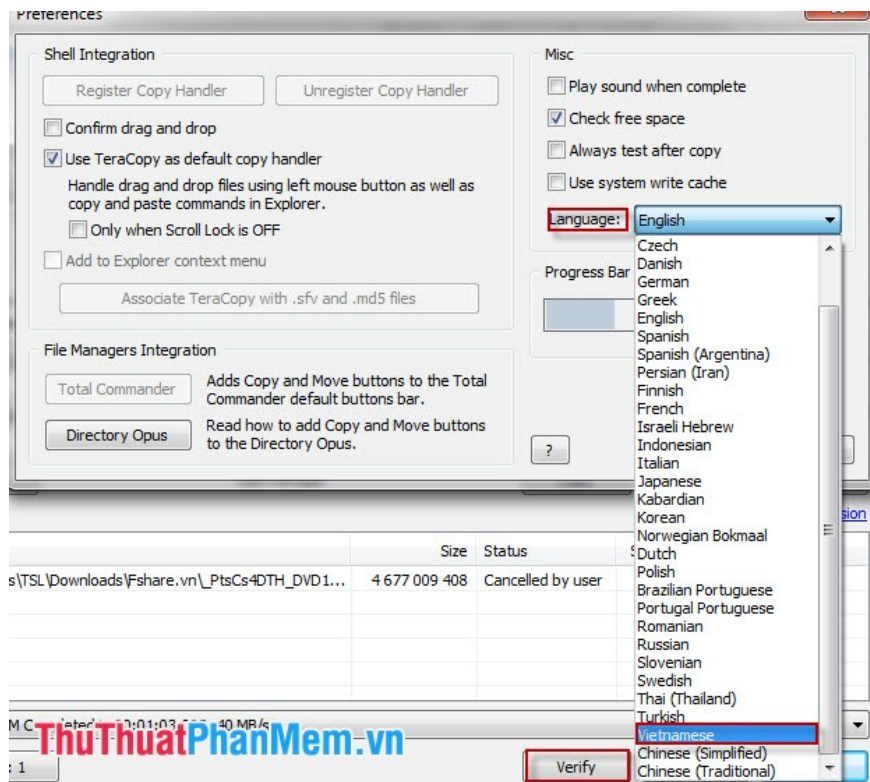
Preferences

Shell Integration

Register Copy Handler

Unregister Copy Handler

Confirm drag and drop

Use TeraCopy as default copy handler

Handle drag and drop files using left mouse button as well as copy and paste commands in Explorer.

Only when Scroll Lock is OFF

Add to Explorer context menu

Associate TeraCopy with .sfv and .md5 files

File Managers Integration

Total Commander

Adds Copy and Move buttons to the Total Commander default buttons bar.

Directory Opus

Read how to add Copy and Move buttons to the Directory Opus.

Misc

Play sound when complete

Check free space

Always test after copy

Use system write cache

Language: English

Progress Bar

?

Czech
Danish
German
Greek
English
Spanish
Spanish (Argentina)
Persian (Iran)
Finnish
French
Israeli Hebrew
Indonesian
Italian
Japanese
Kabardian
Korean
Norwegian Bokmaal
Dutch
Polish
Brazilian Portuguese
Portugal Portuguese
Romanian
Russian
Slovenian
Swedish
Thai (Thailand)
Turkish
Vietnamese
Chinese (Simplified)
Chinese (Traditional)

sion

| | Size | Status |
|---|---|---|
| s\TSL\Downloads\Fshare.vn\_PtsCs4DTH_DVD1... | 4 677 009 408 | Cancelled by user |

M C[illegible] 0:01:03 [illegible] 40 MB/s

: 1

Verify

ThuThuatPhanMem.vn